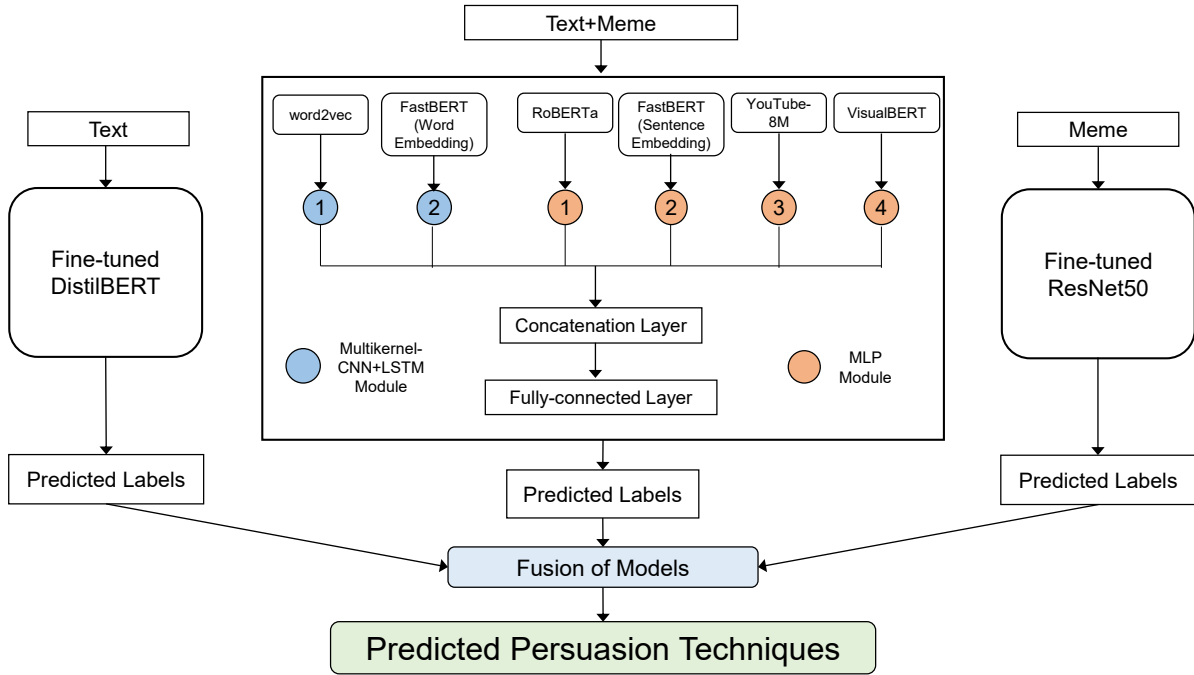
Text+Meme

Text

Fine-tuned DistilBERT

Predicted Labels

word2vec

FastBERT (Word Embedding)

RoBERTa

FastBERT (Sentence Embedding)

YouTube-8M

VisualBERT

1

2

1

2

3

4

Concatenation Layer

Multikernel-CNN+LSTM Module

Fully-connected Layer

MLP Module

Predicted Labels

Meme

Fine-tuned ResNet50

Predicted Labels

Fusion of Models

Predicted Persuasion Techniques